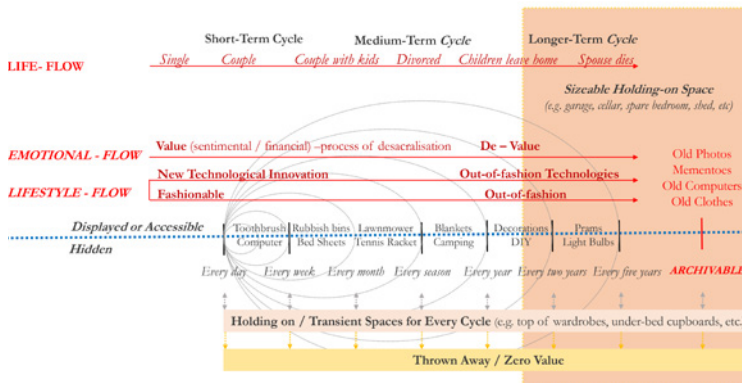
Short-Term Cycle Medium-Term Cycle Longer-Term Cycle

LIFE- FLOW

Single Couple Couple with kids Divorced Children leave home Spouse dies

Sizeable Holding-on Space
(e.g. garage, cellar, spare bedroom, shed, etc)

EMOTIONAL - FLOW

Value (sentimental / financial) –process of desacralisation De – Value

LIFESTYLE - FLOW

New Technological Innovation Out-of-fashion Technologies

Fashionable Out-of-fashion

Old Photos
Mementoes
Old Computers
Old Clothes

Displayed or Accessible

Hidden

Toothbrush
Computer

Rubbish bins
Bed Sheets

Lawnmower
Tennis Racket

Blankets
Camping

Decorations
DIY

Prams
Light Bulbs

Every day Every week Every month Every season Every year Every two years Every five years ARCHIVABLE

Holding on / Transient Spaces for Every Cycle (e.g. top of wardrobes, under-bed cupboards, etc.

Thrown Away / Zero Value